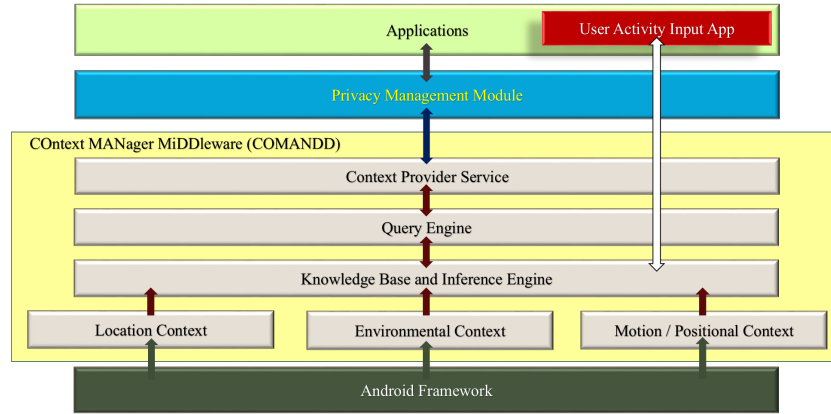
Applications

User Activity Input App

Privacy Management Module

COntext MANager MiDDleware (COMANDD)

Context Provider Service

Query Engine

Knowledge Base and Inference Engine

Location Context

Environmental Context

Motion / Positional Context

Android Framework